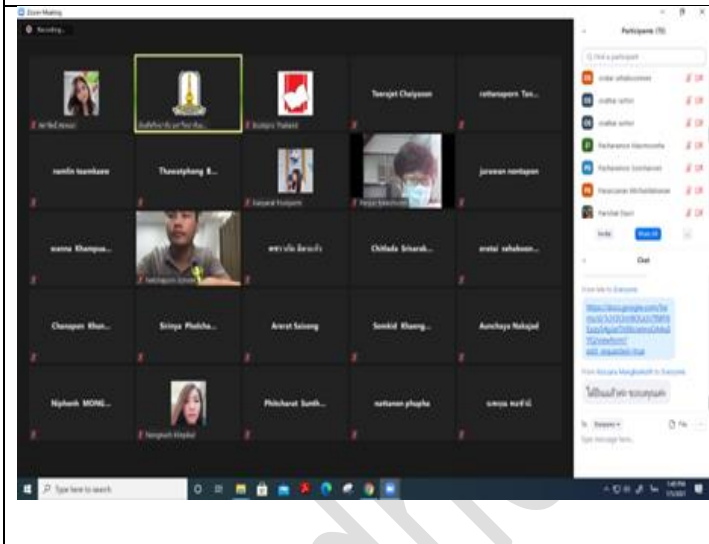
Zoom Meeting

Recording...

Teerajet Chaiyasan

rattanaporn Ton...

ramlin toomkaew

Thawatphong R...

jurawan nontapan

wanna Khampua...

Chitlada Srisarak...

aratai sahaboon...

Chanapon Khun...

Sriniya Pholcha...

Anirut Saisong

Somkid Khaeng...

Aunchaya Nakajad

Niphonh MONG...

Phitcharat Sunth...

nattanan phupha

Participants (70)

Chat

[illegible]

Type here to search